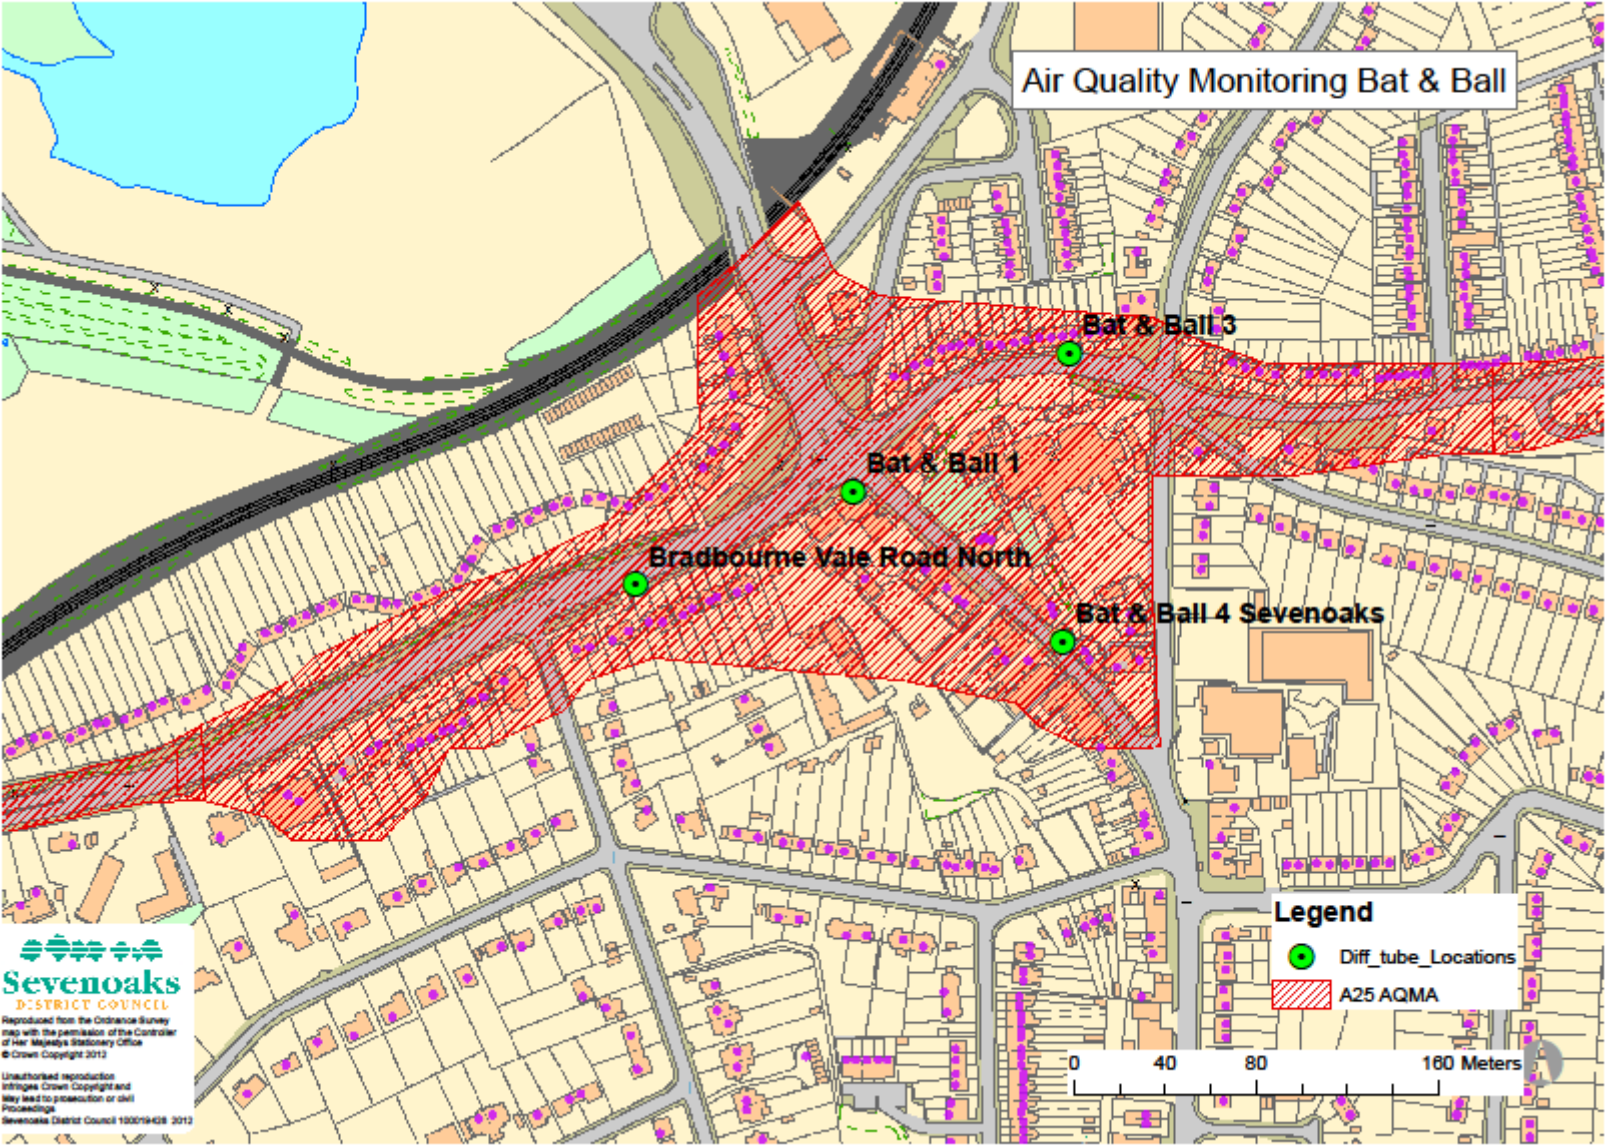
Air Quality Monitoring Bat & Ball

Bat & Ball 3

Bat & Ball 1

Bradbourne Vale Road North

Bat & Ball 4 Sevenoaks

Legend
Diff_tube_Locations
A25 AQMA

0 40 80 160 Meters

Sevenoaks
DISTRICT COUNCIL
Reproduced from the Ordnance Survey map with the permission of the Controller of Her Majesty's Stationery Office
© Crown Copyright 2013
Unauthorised reproduction infringes Crown Copyright and may lead to prosecution or civil Proceedings
Sevenoaks District Council 100019428 2013